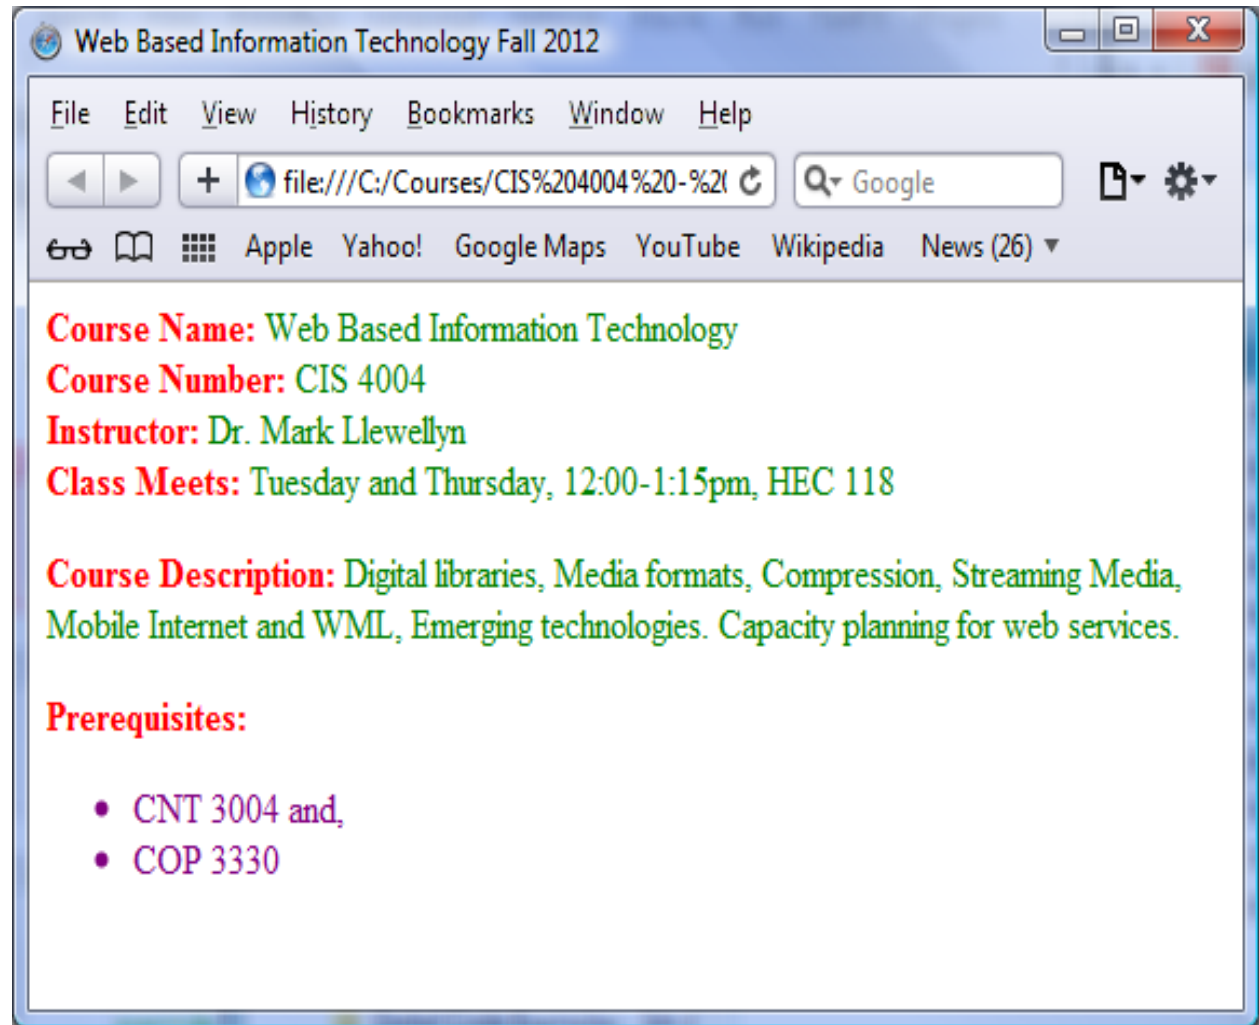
Web Based Information Technology Fall 2012

File Edit View History Bookmarks Window Help

file:///C:/Courses/CIS%204004%20-%2(

Google

Apple Yahoo! Google Maps YouTube Wikipedia News (26)

Course Name: Web Based Information Technology
Course Number: CIS 4004
Instructor: Dr. Mark Llewellyn
Class Meets: Tuesday and Thursday, 12:00-1:15pm, HEC 118

Course Description: Digital libraries, Media formats, Compression, Streaming Media, Mobile Internet and WML, Emerging technologies. Capacity planning for web services.

Prerequisites:

- CNT 3004 and,
- COP 3330